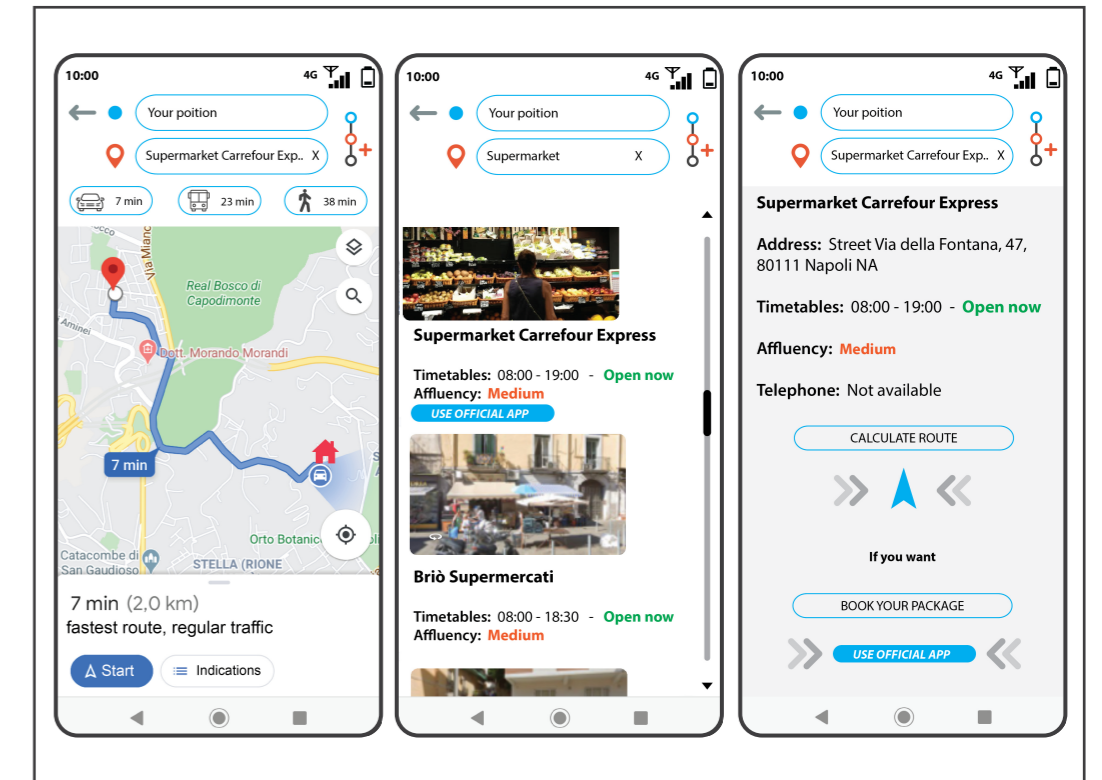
10:00 4G

Your poition

Supermarket Carrefour Exp.. X

7 min

23 min

38 min

Via Mianc

Real Bosco di Capodimonte

Aminei

Dott. Morando Morandi

7 min

Orto Botanic

Catacombe di San Gaudioso

STELLA (RIONE

7 min (2,0 km)

fastest route, regular traffic

Start

Indications

10:00 4G

Your poition

Supermarket X

Supermarket Carrefour Express

Timetables: 08:00 - 19:00 - Open now

Affluency: Medium

USE OFFICIAL APP

Briò Supermercati

Timetables: 08:00 - 18:30 - Open now

Affluency: Medium

10:00 4G

Your poition

Supermarket Carrefour Exp.. X

Supermarket Carrefour Express

Address: Street Via della Fontana, 47, 80111 Napoli NA

Timetables: 08:00 - 19:00 - Open now

Affluency: Medium

Telephone: Not available

CALCULATE ROUTE

If you want

BOOK YOUR PACKAGE

USE OFFICIAL APP